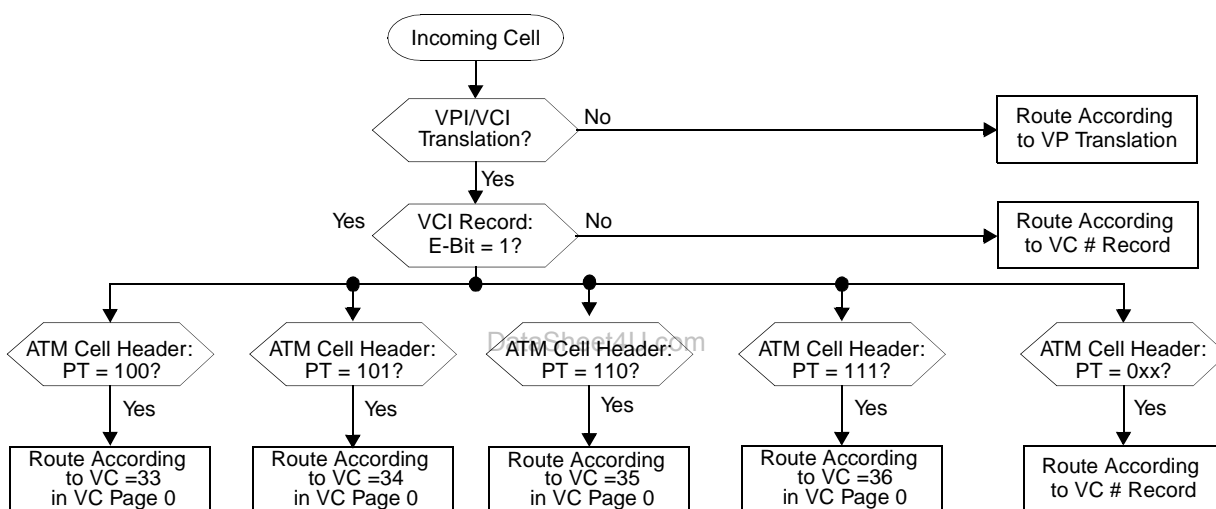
Incoming Cell

VPI/VCI Translation?

No

Route According to VP Translation

Yes

Yes

VCI Record: E-Bit = 1?

No

Route According to VC # Record

ATM Cell Header: PT = 100?

Yes

Route According to VC =33 in VC Page 0

ATM Cell Header: PT = 101?

Yes

Route According to VC =34 in VC Page 0

DataSheet4U.com

ATM Cell Header: PT = 110?

Yes

Route According to VC =35 in VC Page 0

ATM Cell Header: PT = 111?

Yes

Route According to VC =36 in VC Page 0

ATM Cell Header: PT = 0xx?

Yes

Route According to VC # Record